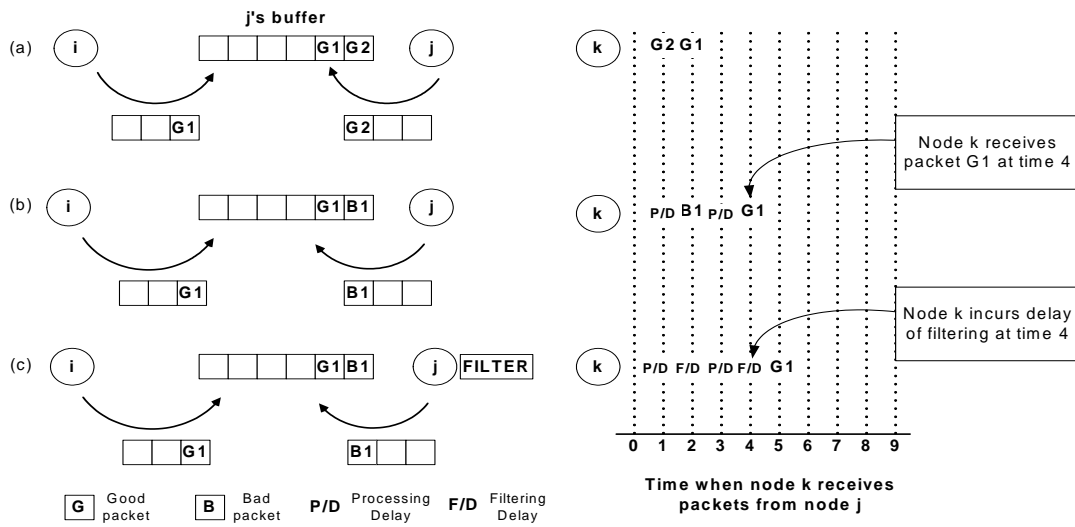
j's buffer

(a) i G1 G2 j

G1 G2

(b) i G1 B1 j

G1 B1

(c) i G1 B1 j FILTER

G1 B1

G Good packet B Bad packet P/D Processing Delay F/D Filtering Delay

k G2 G1

Node k receives packet G1 at time 4

k P/D B1 P/D G1

Node k incurs delay of filtering at time 4

k P/D F/D P/D F/D G1

0 1 2 3 4 5 6 7 8 9

Time when node k receives packets from node j